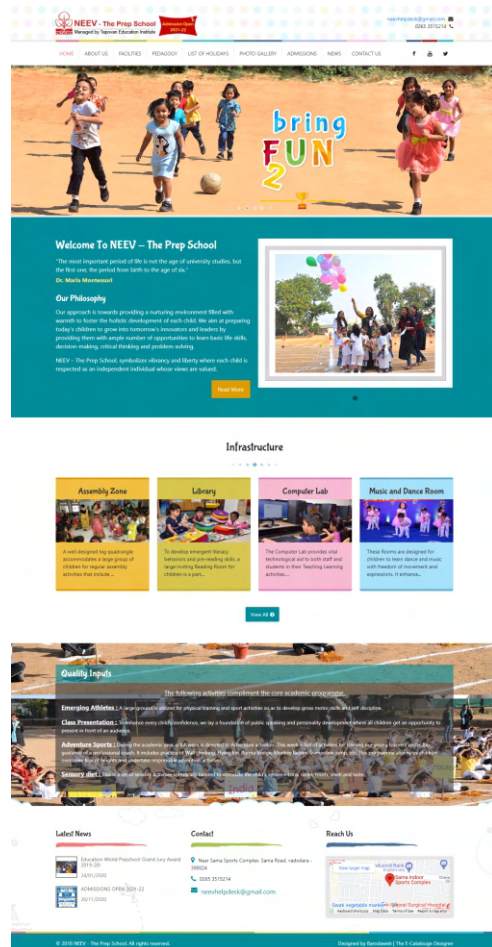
NEEV - The Prep School
Managed by Tapovan Education Institute
Admission Open 2021-22

neevhelpdesk@gmail.com
0265 3515214

HOME ABOUT US FACILITIES PEDAGOGY LIST OF HOLIDAYS PHOTO GALLERY ADMISSIONS NEWS CONTACT US

bring FUN 2

Welcome To NEEV – The Prep School

"The most important period of life is not the age of university studies, but the first one, the period from birth to the age of six."
Dr. Maria Montessori

Our Philosophy

Our approach is towards providing a nurturing environment filled with warmth to foster the holistic development of each child. We aim at preparing today's children to grow into tomorrow's innovators and leaders by providing them with ample number of opportunities to learn basic life skills, decision-making, critical thinking and problem-solving.

NEEV – The Prep School, symbolizes vibrancy and liberty where each child is respected as an independent individual whose views are valued.

Read More

Infrastructure

Assembly Zone
A well designed big quadrangle accommodates a large group of children for regular assembly activities that include ...

Library
To develop emergent literacy behavior and pre-reading skills a large inviting Reading Room for children is a part...

Computer Lab
The Computer Lab provides vital technological aid to both staff and students in their Teaching Learning activities....

Music and Dance Room
These Rooms are designed for children to learn dance and music with freedom of movement and expressions. It enhance...

View All

Quality Inputs

The following activities compliment the core academic programme.

Emerging Athletes : A large ground is utilized for physical training and sport activities so as to develop gross motor skills and self discipline.

Class Presentation : To enhance every child's confidence, we lay a foundation of public speaking and personality development where all children get an opportunity to present in front of an audience.

Adventure Sports : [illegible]

Sensory diet : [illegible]

Latest News

Education World Preschool Grand Jury Award 2019-20
24/01/2020

ADMISSIONS OPEN 2021-22
20/11/2020

Contact

Near Sama Sports Complex, Sama Road, vadodara - 390024
0265 3515214
neevhelpdesk@gmail.com

Reach Us

Sama Indoor Sports Complex

© 2018 NEEV - The Prep School. All rights reserved.
Designed by Baroda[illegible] | The E-Catalogue Designer